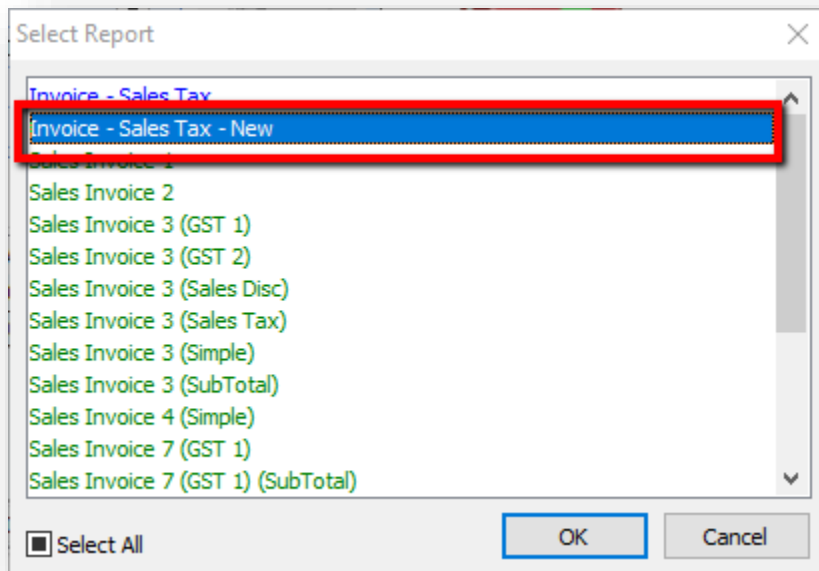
Select Report

Invoice - Sales Tax
Invoice - Sales Tax - New
Sales Invoice 1
Sales Invoice 2
Sales Invoice 3 (GST 1)
Sales Invoice 3 (GST 2)
Sales Invoice 3 (Sales Disc)
Sales Invoice 3 (Sales Tax)
Sales Invoice 3 (Simple)
Sales Invoice 3 (SubTotal)
Sales Invoice 4 (Simple)
Sales Invoice 7 (GST 1)
Sales Invoice 7 (GST 1) (SubTotal)

Select All
OK
Cancel